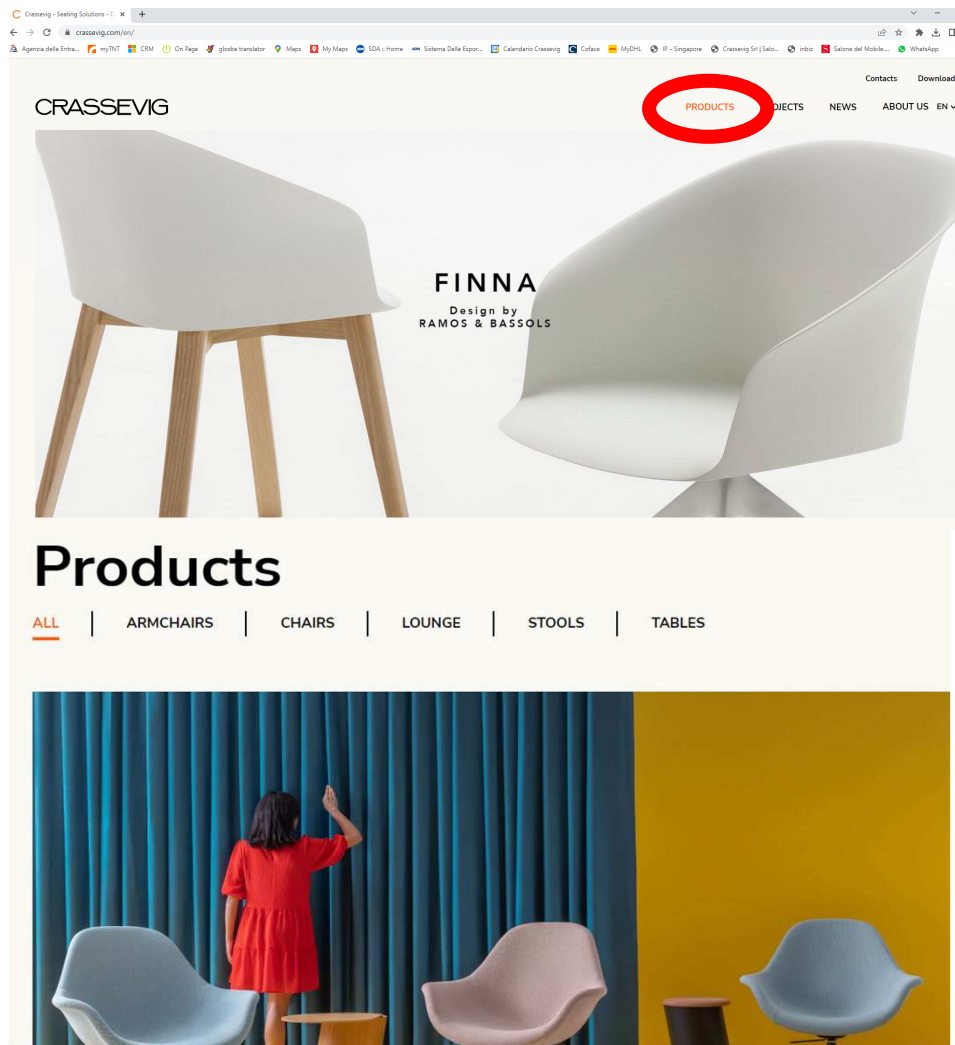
Crassevig - Seating Solutions - D ×
crassevig.com/en/

Agenzia delle Entra... myTNT CRM On Page globe translator Maps My Maps SDA :: Home Sistema Delle Espor... Calendario Crassevig Coface MyDHL IP – Singapore Crassevig Srl | Salo... inbiz Salone del Mobile.... WhatsApp

Contacts Download

CRASSEVIG

PRODUCTS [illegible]JECTS NEWS ABOUT US EN

FINNA
Design by
RAMOS & BASSOLS

Products

ALL | ARMCHAIRS | CHAIRS | LOUNGE | STOOLS | TABLES